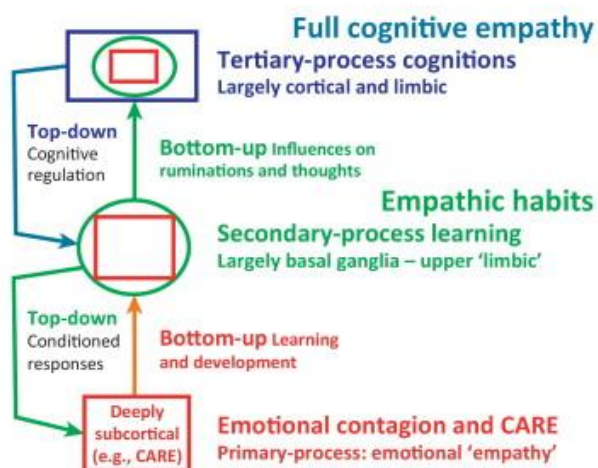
Full cognitive empathy
Tertiary-process cognitions
Largely cortical and limbic

Top-down
Cognitive regulation

Bottom-up Influences on ruminations and thoughts

Empathic habits
Secondary-process learning
Largely basal ganglia – upper 'limbic'

Top-down
Conditioned responses

Bottom-up Learning and development

Deeply subcortical (e.g., CARE)

Emotional contagion and CARE
Primary-process: emotional 'empathy'